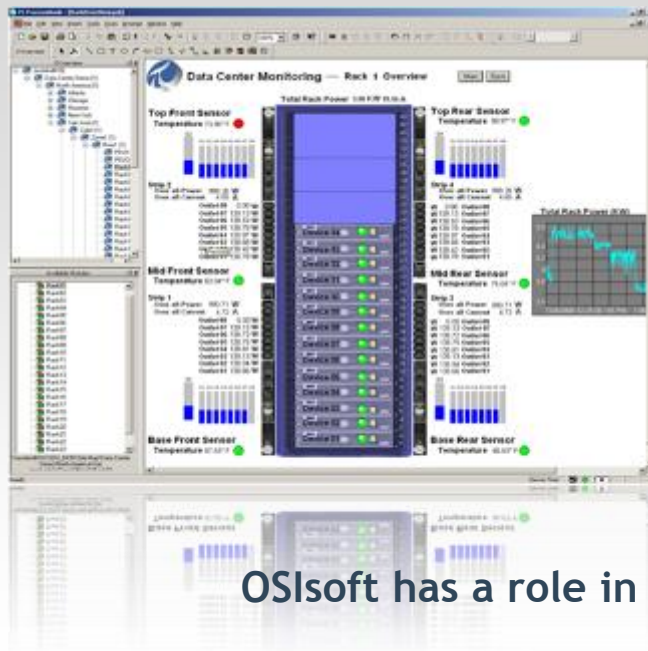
Data Center Monitoring — Rack 1 Overview

Total Rack Power

Top Front Sensor
Temperature

Top Rear Sensor
Temperature

Strip 1

Strip 4

Total Rack Power (KW)

Mid Front Sensor
Temperature

Mid Rear Sensor
Temperature

Strip 2

Strip 3

Base Front Sensor
Temperature

Base Rear Sensor
Temperature

OSIsoft has a role in